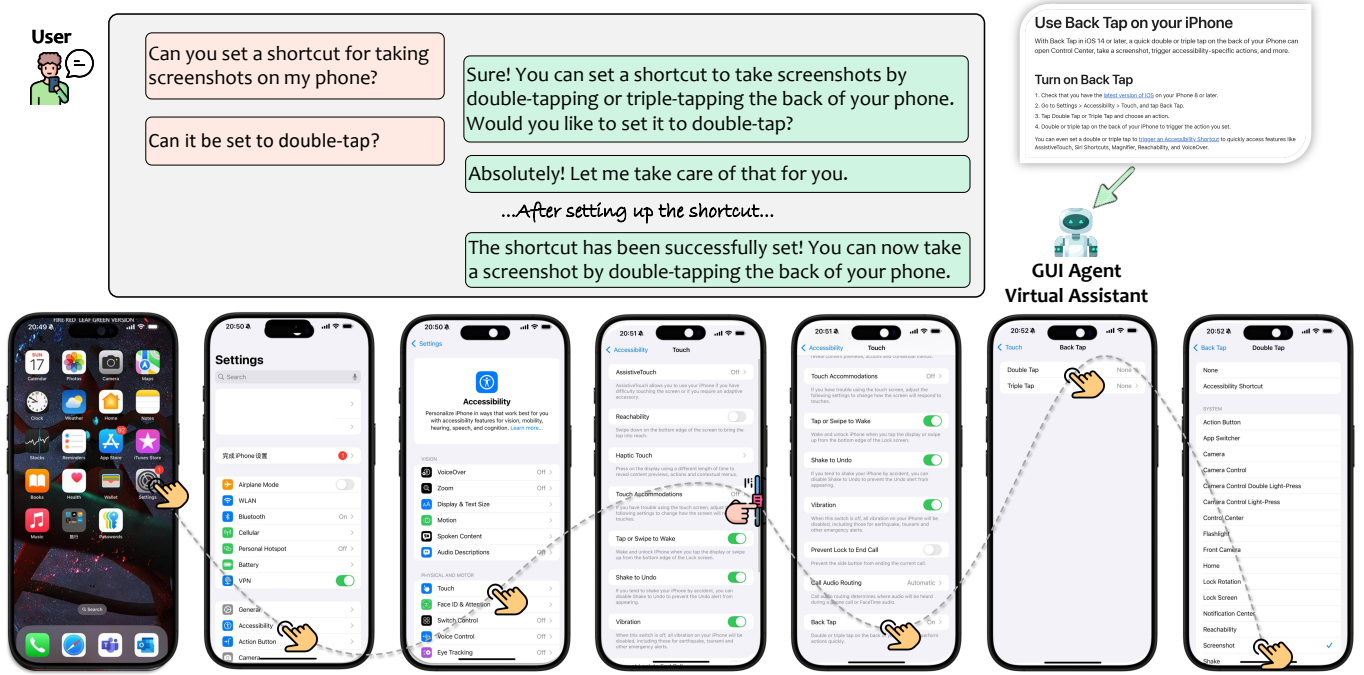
User

Can you set a shortcut for taking screenshots on my phone?

Sure! You can set a shortcut to take screenshots by double-tapping or triple-tapping the back of your phone. Would you like to set it to double-tap?

Can it be set to double-tap?

Absolutely! Let me take care of that for you.

...After setting up the shortcut...

The shortcut has been successfully set! You can now take a screenshot by double-tapping the back of your phone.

Use Back Tap on your iPhone

With Back Tap in iOS 14 or later, a quick double or triple tap on the back of your iPhone can open Control Center, take a screenshot, trigger accessibility-specific actions, and more.

Turn on Back Tap

1. Check that you have the latest version of iOS on your iPhone 8 or later.
2. Go to Settings > Accessibility > Touch, and tap Back Tap.
3. Tap Double Tap or Triple Tap and choose an action.
4. Double or triple tap on the back of your iPhone to trigger the action you set.

You can even set a double or triple tap to trigger an Accessibility Shortcut to quickly access features like AssistiveTouch, Siri Shortcuts, Magnifier, Reachability, and VoiceOver.

GUI Agent
Virtual Assistant

20:49
SUN 17 Calendar Photos Camera Maps
Clock Weather Home Notes
Stocks Reminders App Store iTunes Store
Books Health Wallet Settings
Music Passwords
Search

20:50
Settings
Search
完成 iPhone 设置
Airplane Mode
WLAN
Bluetooth On
Cellular
Personal Hotspot Off
Battery
VPN
General
Accessibility
Action Button
Camera

20:50
Settings
Accessibility
Personalize iPhone in ways that work best for you with accessibility features for vision, mobility, hearing, speech, and cognition. Learn more...
VISION
VoiceOver Off
Zoom Off
Display & Text Size
Motion
Spoken Content
Audio Descriptions Off
PHYSICAL AND MOTOR
Touch
Face ID & Attention
Switch Control Off
Voice Control Off
Eye Tracking Off

20:51
Accessibility Touch
AssistiveTouch Off
Reachability
Haptic Touch
Touch Accommodations Off
Tap or Swipe to Wake
Shake to Undo
Vibration

20:51
Accessibility Touch
Touch Accommodations Off
Tap or Swipe to Wake
Shake to Undo
Vibration
Prevent Lock to End Call
Call Audio Routing Automatic
Back Tap On

20:52
Touch Back Tap
Double Tap None
Triple Tap None

20:52
Back Tap Double Tap
None
Accessibility Shortcut
SYSTEM
Action Button
App Switcher
Camera
Camera Control
Camera Control Double Light-Press
Camera Control Light-Press
Control Center
Flashlight
Front Camera
Home
Lock Rotation
Lock Screen
Notification Center
Reachability
Screenshot
Shake